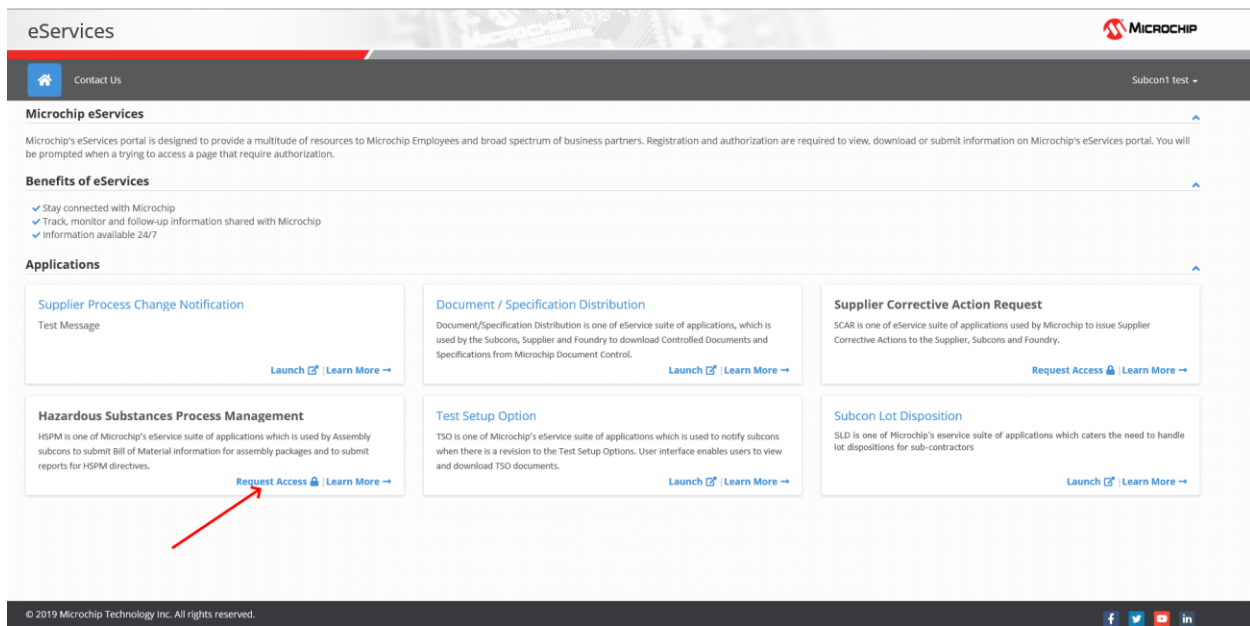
eServices

MICROCHIP

Contact Us

Subcon1 test

Microchip eServices

Microchip's eServices portal is designed to provide a multitude of resources to Microchip Employees and broad spectrum of business partners. Registration and authorization are required to view, download or submit information on Microchip's eServices portal. You will be prompted when a trying to access a page that require authorization.

Benefits of eServices

Stay connected with Microchip
Track, monitor and follow-up information shared with Microchip
Information available 24/7

Applications

Supplier Process Change Notification

Test Message

Launch | Learn More →

Document / Specification Distribution

Document/Specification Distribution is one of eService suite of applications, which is used by the Subcons, Supplier and Foundry to download Controlled Documents and Specifications from Microchip Document Control.

Launch | Learn More →

Supplier Corrective Action Request

SCAR is one of eService suite of applications used by Microchip to issue Supplier Corrective Actions to the Supplier, Subcons and Foundry.

Request Access | Learn More →

Hazardous Substances Process Management

HSPM is one of Microchip's eService suite of applications which is used by Assembly subcons to submit Bill of Material information for assembly packages and to submit reports for HSPM directives.

Request Access | Learn More →

Test Setup Option

TSO is one of Microchip's eService suite of applications which is used to notify subcons when there is a revision to the Test Setup Options. User interface enables users to view and download TSO documents.

Launch | Learn More →

Subcon Lot Disposition

SLD is one of Microchip's eservice suite of applications which caters the need to handle lot dispositions for sub-contractors

Launch | Learn More →

© 2019 Microchip Technology Inc. All rights reserved.